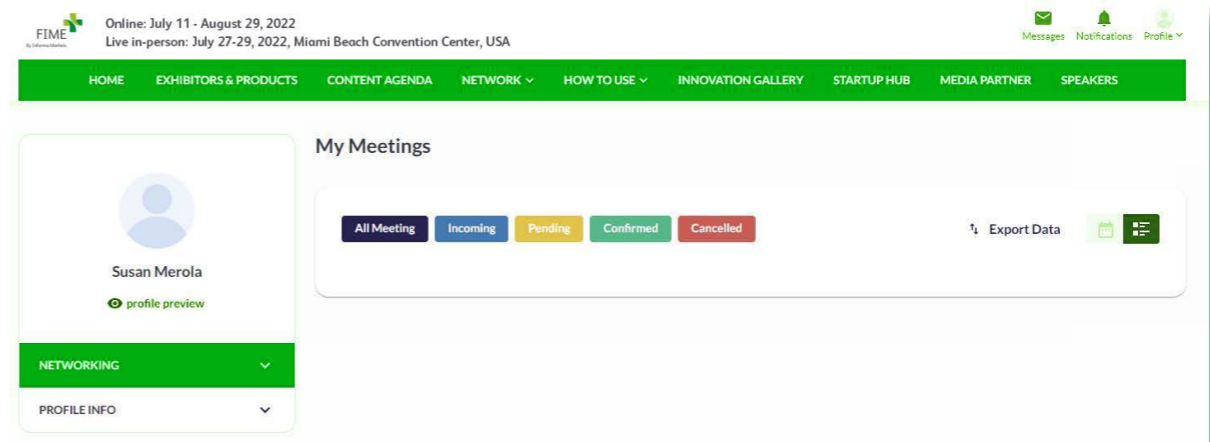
FIME
By Informa Markets

Online: July 11 - August 29, 2022
Live in-person: July 27-29, 2022, Miami Beach Convention Center, USA

Messages Notifications Profile

HOME EXHIBITORS & PRODUCTS CONTENT AGENDA NETWORK HOW TO USE INNOVATION GALLERY STARTUP HUB MEDIA PARTNER SPEAKERS

Susan Merola

profile preview

NETWORKING

PROFILE INFO

My Meetings

All Meeting Incoming Pending Confirmed Cancelled

Export Data